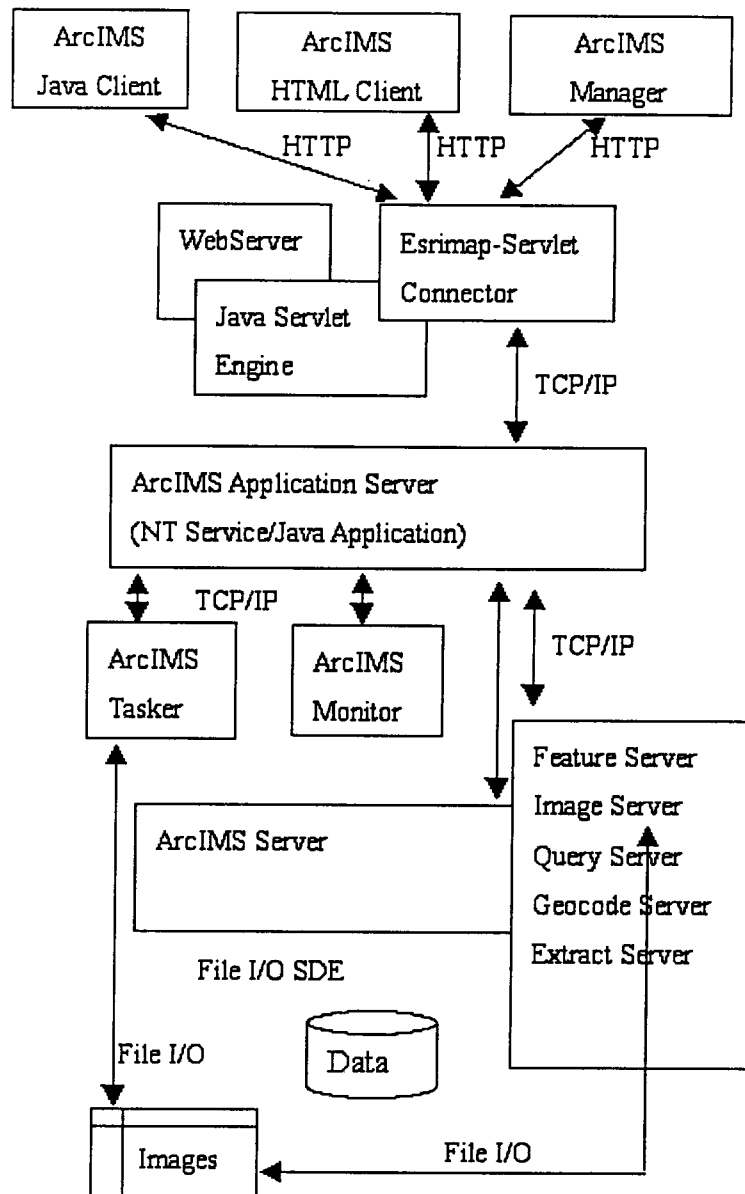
ArcIMS Java Client

ArcIMS HTML Client

ArcIMS Manager

HTTP

HTTP

HTTP

WebServer

Java Servlet Engine

Esrimap-Servlet Connector

TCP/IP

ArcIMS Application Server
(NT Service/Java Application)

TCP/IP

ArcIMS Tasker

ArcIMS Monitor

TCP/IP

Feature Server
Image Server
Query Server
Geocode Server
Extract Server

ArcIMS Server

File I/O SDE

File I/O

Data

Images

File I/O